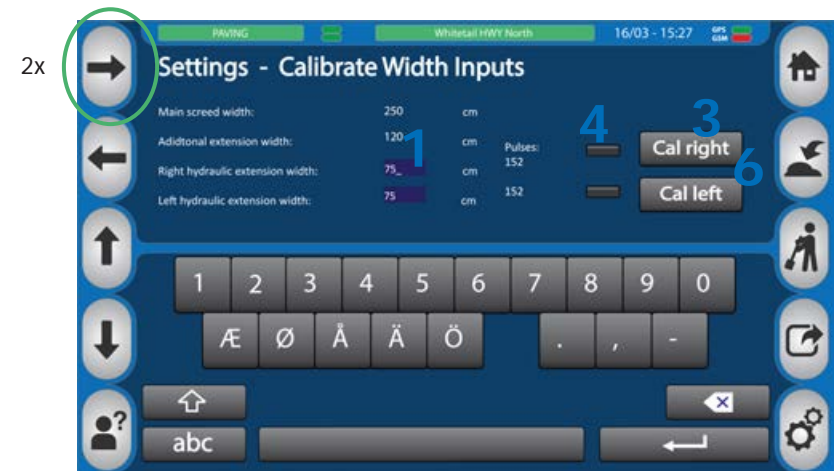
2x

PAVING | Whitetail HWY North | 16/03 - 15:27 GPS GSM

Settings - Calibrate Width Inputs

| | | |
|---|---|---|
| Main screed width: | 250 | cm |
| Adidtonal extension width: | 120 | cm |
| Right hydraulic extension width: | 75_ | cm |
| Left hydraulic extension width: | 75 | cm |

1

Pulses:
152

152

4

3

Cal right

6

Cal left

1 2 3 4 5 6 7 8 9 0

Æ Ø Å Ä Ö . , -

abc